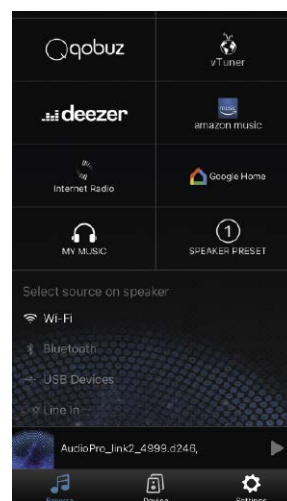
qobuz

vTuner

deezer

music
amazon music

Internet Radio

Google Home

MY MUSIC

1
SPEAKER PRESET

Select source on speaker

Wi-Fi

Bluetooth

USB Devices

Line In

AudioPro_link2_4999.d246,

Source

Device

Settings